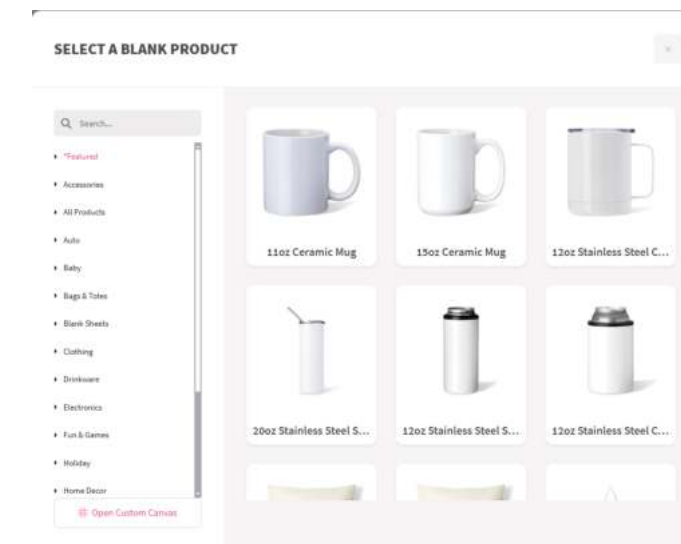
SELECT A BLANK PRODUCT

×

Search...

*Featured
Accessories
All Products
Auto
Baby
Bags & Totes
Blank Sheets
Clothing
Drinkware
Electronics
Fun & Games
Holiday
Home Decor

Open Custom Canvas

11oz Ceramic Mug

15oz Ceramic Mug

12oz Stainless Steel C...

20oz Stainless Steel S...

12oz Stainless Steel S...

12oz Stainless Steel C...